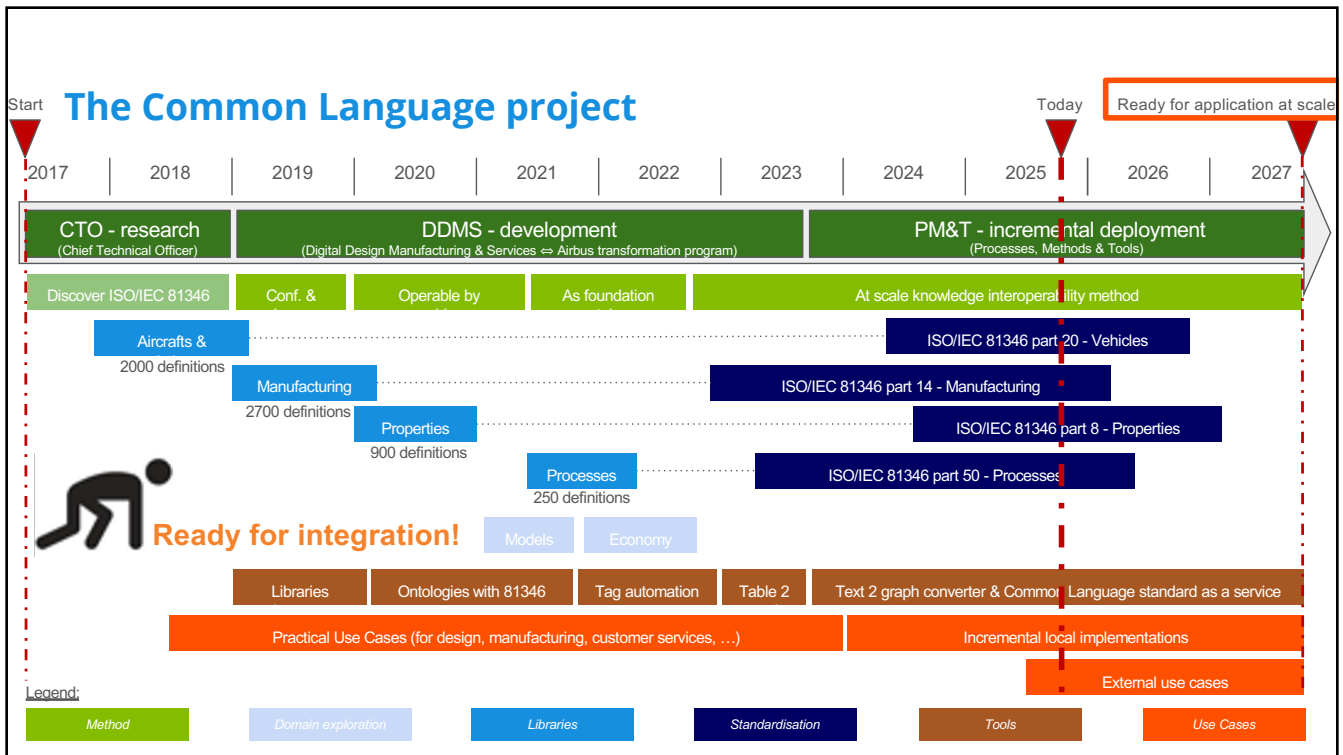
Start

The Common Language project

Today

Ready for application at scale

2017 | 2018 | 2019 | 2020 | 2021 | 2022 | 2023 | 2024 | 2025 | 2026 | 2027

CTO - research
(Chief Technical Officer)

DDMS - development
(Digital Design Manufacturing & Services ⇔ Airbus transformation program)

PM&T - incremental deployment
(Processes, Methods & Tools)

Discover ISO/IEC 81346

Conf. &

Operable by

As foundation

At scale knowledge interoperability method

Aircrafts &

2000 definitions

ISO/IEC 81346 part 20 - Vehicles

Manufacturing

2700 definitions

ISO/IEC 81346 part 14 - Manufacturing

Properties

900 definitions

ISO/IEC 81346 part 8 - Properties

Processes

250 definitions

ISO/IEC 81346 part 50 - Processes

Ready for integration!

Models

Economy

Libraries

Ontologies with 81346

Tag automation

Table 2

Text 2 graph converter & Common Language standard as a service

Practical Use Cases (for design, manufacturing, customer services, …)

Incremental local implementations

External use cases

Legend:

Method

Domain exploration

Libraries

Standardisation

Tools

Use Cases